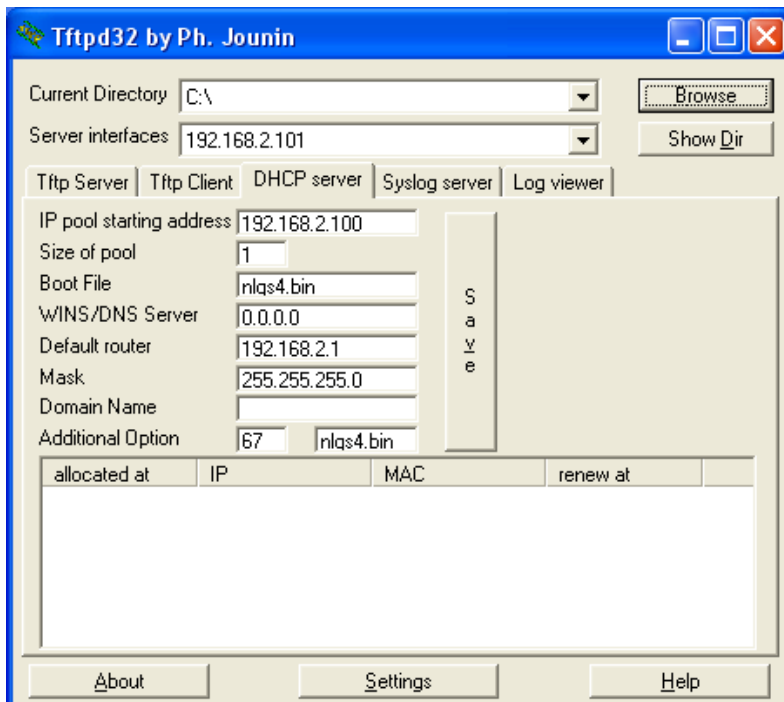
Tftpd32 by Ph. Jounin

Current Directory C:\
Browse

Server interfaces 192.168.2.101
Show Dir

Tftp Server | Tftp Client | DHCP server | Syslog server | Log viewer

IP pool starting address 192.168.2.100
Size of pool 1
Boot File nlgs4.bin
WINS/DNS Server 0.0.0.0
Default router 192.168.2.1
Mask 255.255.255.0
Domain Name
Additional Option 67 nlgs4.bin

Save

| allocated at | IP | MAC | renew at |
|---|---|---|---|

About
Settings
Help